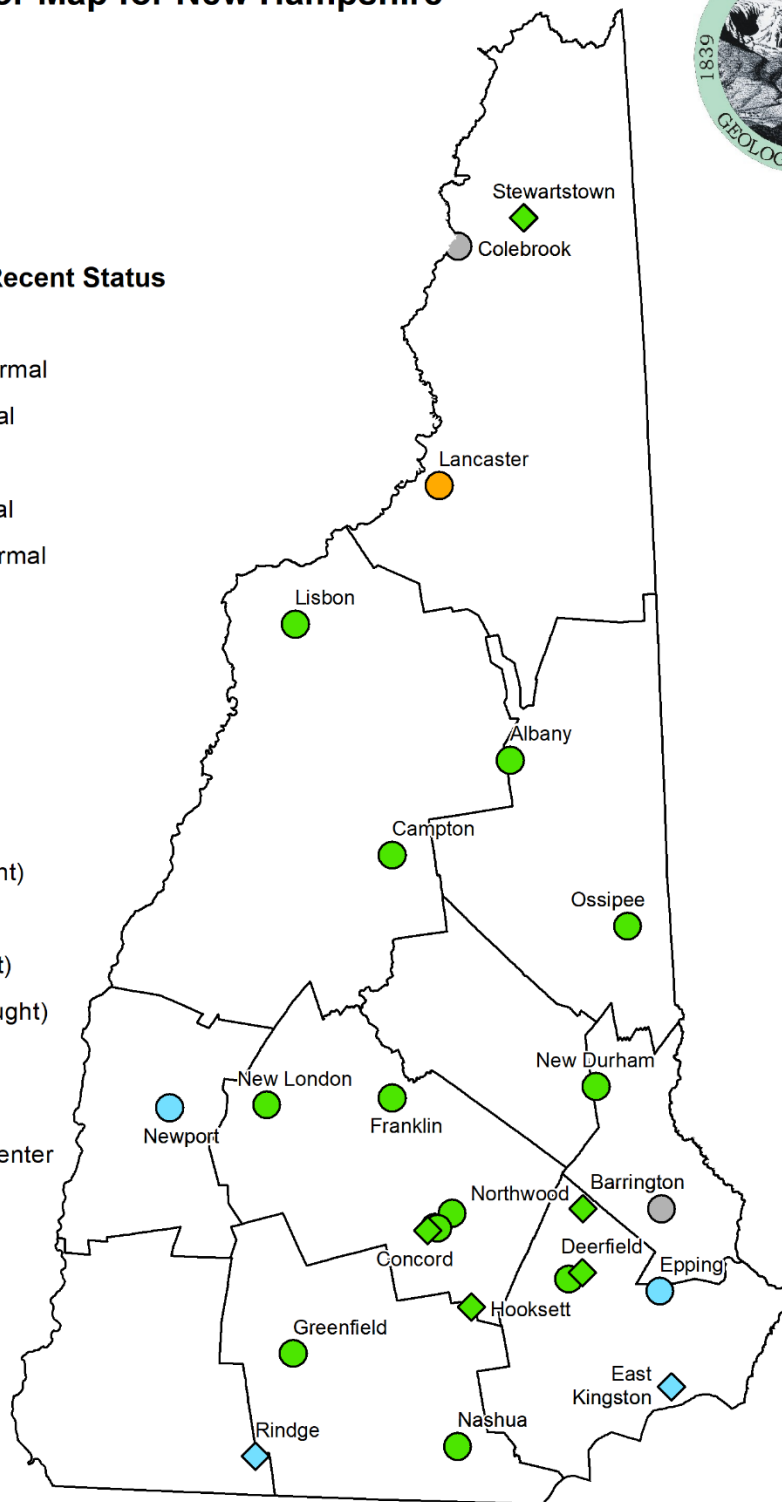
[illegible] Map for New Hampshire

1839
GEOLOG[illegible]

Recent Status

rmal
al

al
rmal

nt)

t)
ught)

enter

Stewartstown
Colebrook
Lancaster
Lisbon
Albany
Campton
Ossipee
New Durham
New London
Newport
Franklin
Northwood
Barrington
Concord
Deerfield
Epping
Hooksett
Greenfield
East Kingston
Rindge
Nashua